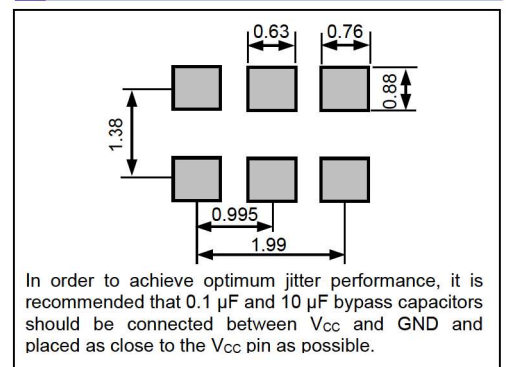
0.63
0.76
0.88
1.38
0.995
1.99

In order to achieve optimum jitter performance, it is recommended that 0.1 µF and 10 µF bypass capacitors should be connected between $V_{CC}$ and GND and placed as close to the $V_{CC}$ pin as possible.